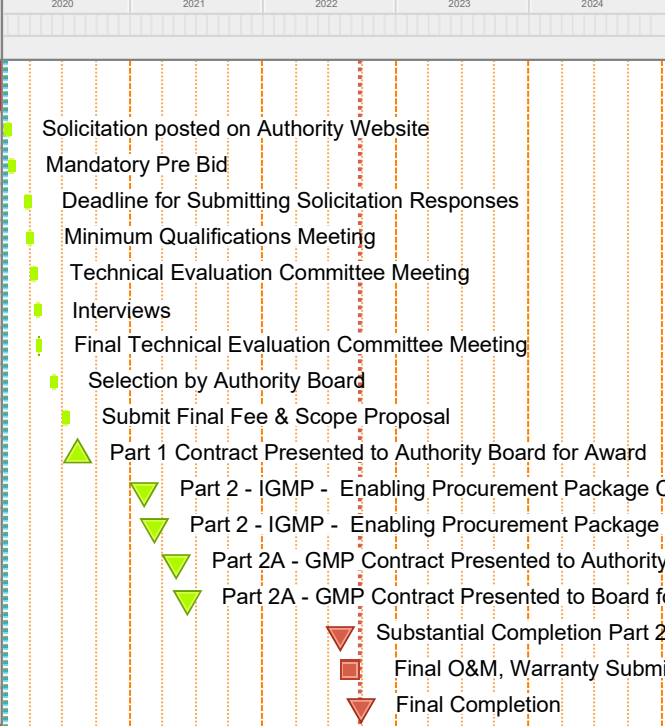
2020 2021 2022 2023 2024

Solicitation posted on Authority Website

Mandatory Pre Bid

Deadline for Submitting Solicitation Responses

Minimum Qualifications Meeting

Technical Evaluation Committee Meeting

Interviews

Final Technical Evaluation Committee Meeting

Selection by Authority Board

Submit Final Fee & Scope Proposal

Part 1 Contract Presented to Authority Board for Award

Part 2 - IGMP - Enabling Procurement Package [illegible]

Part 2 - IGMP - Enabling Procurement Package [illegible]

Part 2A - GMP Contract Presented to Authority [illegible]

Part 2A - GMP Contract Presented to Board f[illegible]

Substantial Completion Part 2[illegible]

Final O&M, Warranty Submi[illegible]

Final Completion